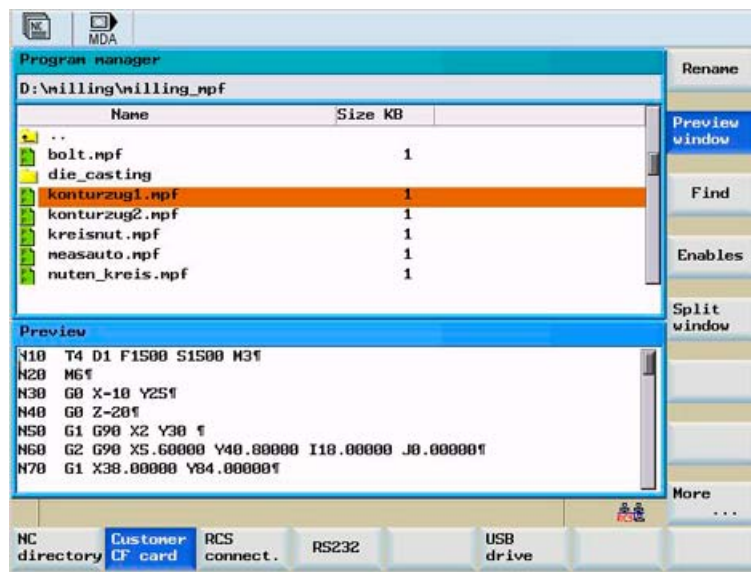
NC

MDA

Program manager

D:\milling\milling_mpf

| Name | Size KB |
|---|---|
| .. | |
| bolt.mpf | 1 |
| die_casting | |
| konturzug1.mpf | 1 |
| konturzug2.mpf | 1 |
| kreisnut.mpf | 1 |
| measauto.mpf | 1 |
| nuten_kreis.mpf | 1 |

Preview

N10 T4 D1 F1500 S1500 M3¶
N20 M6¶
N30 G0 X-10 Y25¶
N40 G0 Z-20¶
N50 G1 G90 X2 Y30 ¶
N60 G2 G90 X5.60000 Y40.80000 I18.00000 J0.00000¶
N70 G1 X38.00000 Y84.00000¶

RCS

Rename

Preview window

Find

Enables

Split window

More ...

NC directory

Customer CF card

RCS connect.

RS232

USB drive